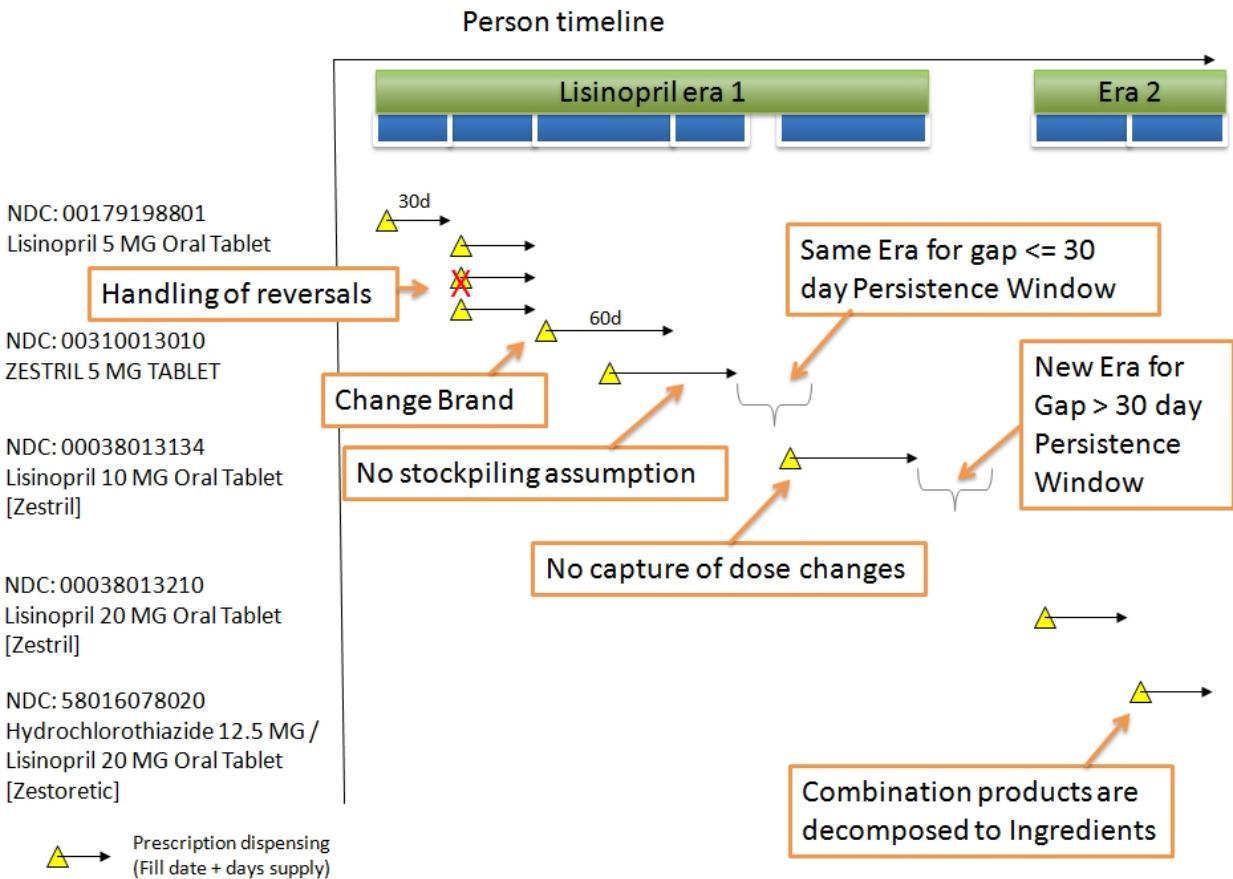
Person timeline

Lisinopril era 1

Era 2

NDC: 00179198801
Lisinopril 5 MG Oral Tablet

30d

Handling of reversals

Same Era for gap <= 30 day Persistence Window

NDC: 00310013010
ZESTRIL 5 MG TABLET

60d

Change Brand

New Era for Gap > 30 day Persistence Window

NDC: 00038013134
Lisinopril 10 MG Oral Tablet
[Zestril]

No stockpiling assumption

No capture of dose changes

NDC: 00038013210
Lisinopril 20 MG Oral Tablet
[Zestril]

NDC: 58016078020
Hydrochlorothiazide 12.5 MG /
Lisinopril 20 MG Oral Tablet
[Zestoretic]

Combination products are decomposed to Ingredients

Prescription dispensing
(Fill date + days supply)